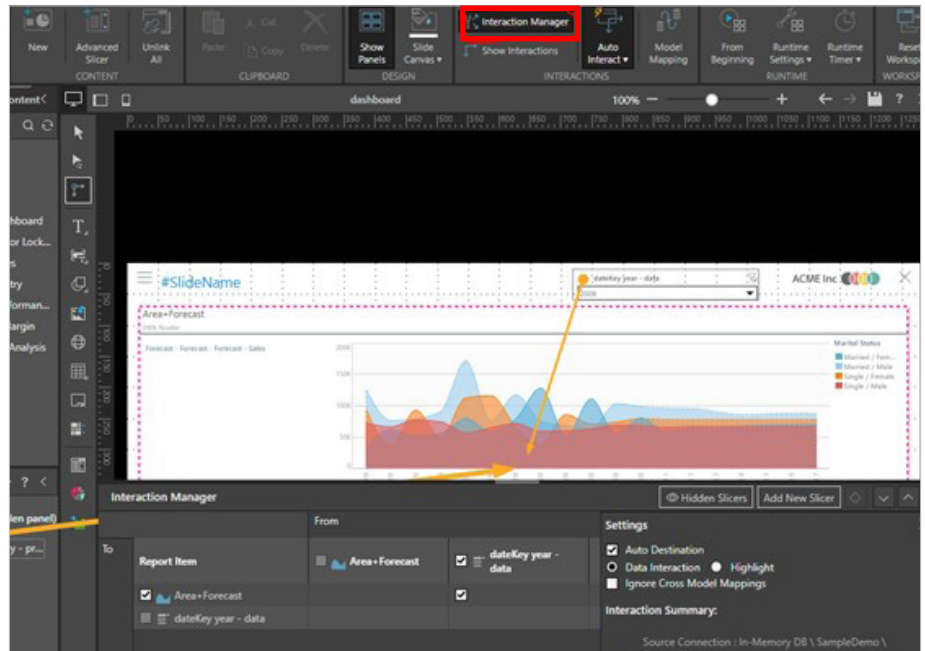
New Advanced Slicer Unlink All CONTENT Paste Cut Copy Delete CLIPBOARD Show Panels Slide Canvas ▾ DESIGN Interaction Manager Show Interactions Auto Interact ▾ INTERACTIONS Model Mapping From Beginning Runtime Settings ▾ Runtime Timer ▾ RUNTIME Reset Worksp WORKSP

ontent dashboard 100%

hboard
or Lock...
s
try
forman...
argin
Analysis

#SlideName dateKey year - data 2006 ACME Inc

Area+Forecast
Forecast - Forecast - Forecast - Sales

Marital Status
Married / Fem...
Married / Male
Single / Female
Single / Male

Interaction Manager Hidden Slicers Add New Slicer

den panel)

From
To
| Report Item | Area+Forecast | dateKey year - data |
|---|---|---|
| Area+Forecast | | ☑ |
| dateKey year - data | | |

Settings
Auto Destination
Data Interaction Highlight
Ignore Cross Model Mappings
Interaction Summary:
Source Connection : In-Memory DB \ SampleDemo \